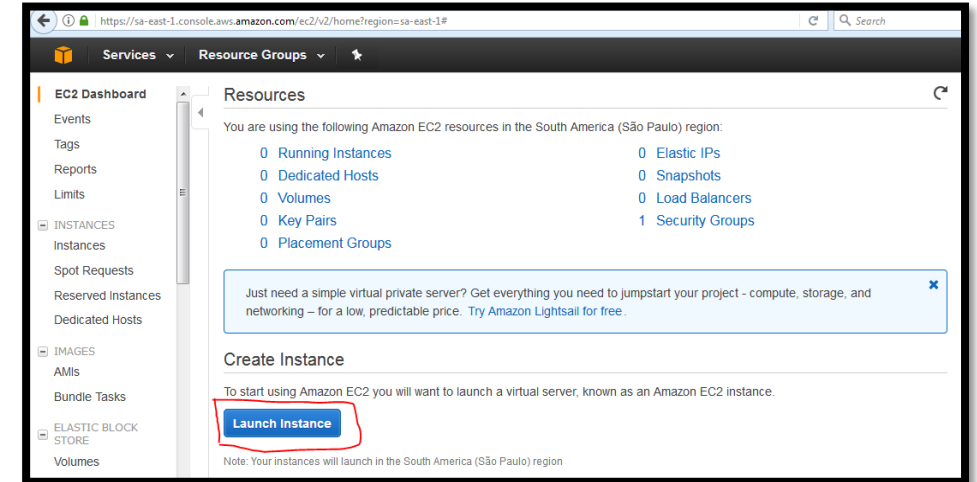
https://sa-east-1.console.aws.amazon.com/ec2/v2/home?region=sa-east-1#

Search

Services

Resource Groups

EC2 Dashboard
Events
Tags
Reports
Limits
INSTANCES
Instances
Spot Requests
Reserved Instances
Dedicated Hosts
IMAGES
AMIs
Bundle Tasks
ELASTIC BLOCK STORE
Volumes

Resources

You are using the following Amazon EC2 resources in the South America (São Paulo) region:

0 Running Instances
0 Dedicated Hosts
0 Volumes
0 Key Pairs
0 Placement Groups

0 Elastic IPs
0 Snapshots
0 Load Balancers
1 Security Groups

Just need a simple virtual private server? Get everything you need to jumpstart your project - compute, storage, and networking – for a low, predictable price. Try Amazon Lightsail for free.

Create Instance

To start using Amazon EC2 you will want to launch a virtual server, known as an Amazon EC2 instance.

Launch Instance

Note: Your instances will launch in the South America (São Paulo) region